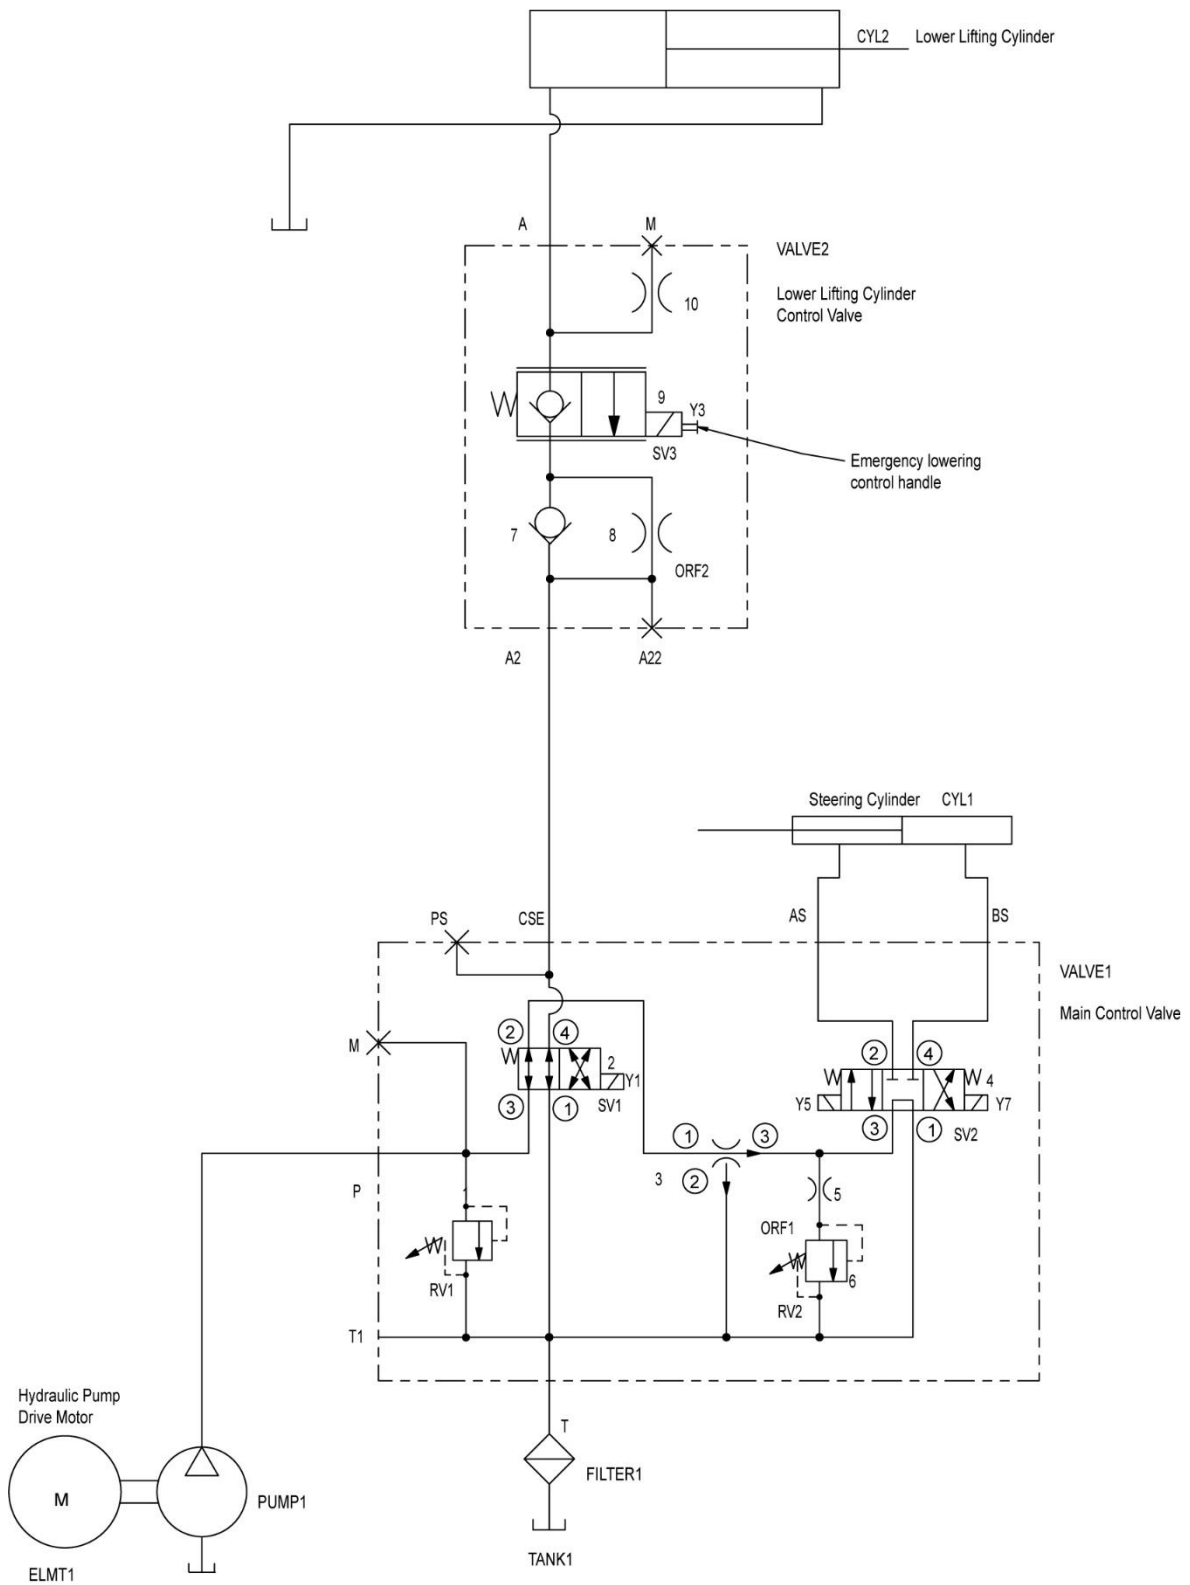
CYL2 Lower Lifting Cylinder

A
M
VALVE2

10
Lower Lifting Cylinder Control Valve

9
Y3
SV3
Emergency lowering control handle

7
8
ORF2

A2
A22

Steering Cylinder CYL1

AS
BS

PS
CSE

VALVE1

Main Control Valve

M
②
④
2
Y1
③
①
SV1

②
④
Y5
4
Y7
③
①
SV2

①
③
3
②

P
5
ORF1
RV1
6
RV2

T1

Hydraulic Pump Drive Motor

M
PUMP1
ELMT1

T
FILTER1
TANK1